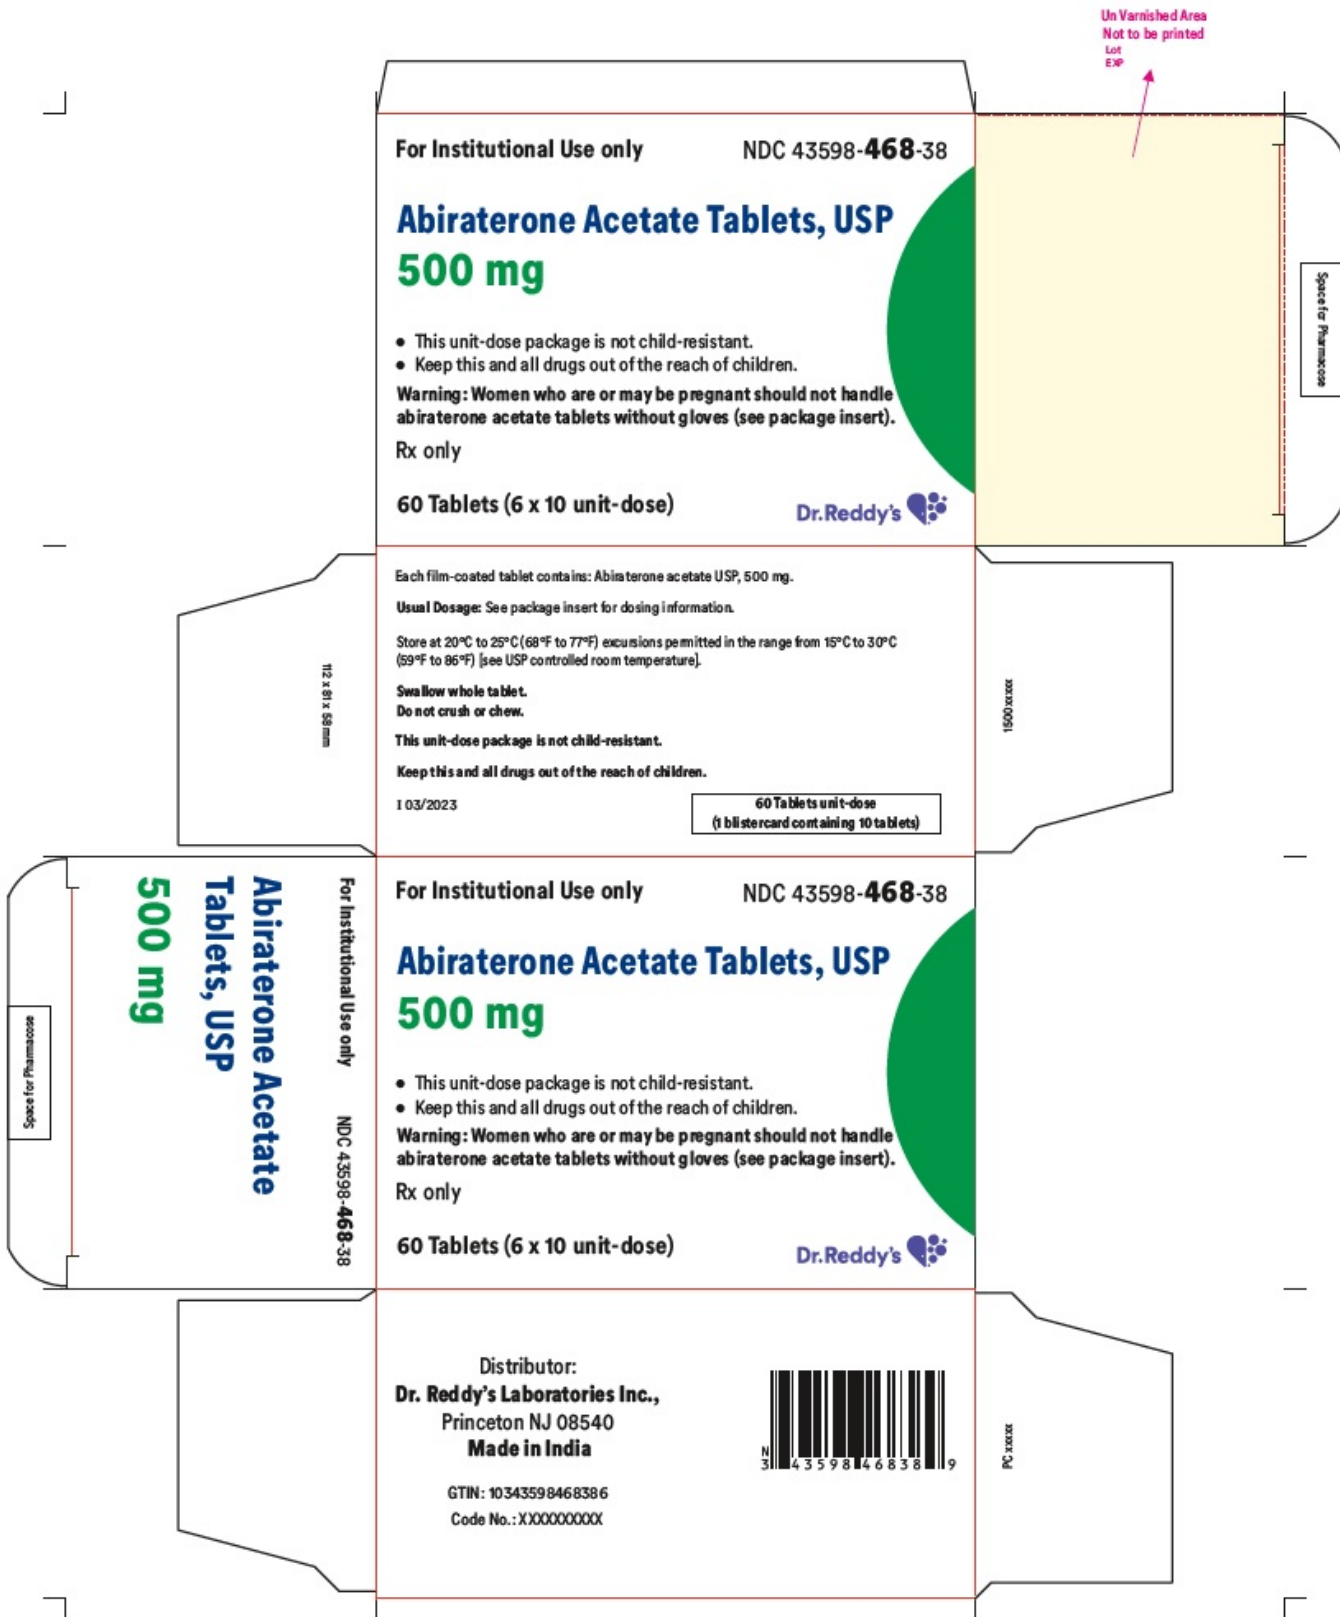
Un Varnished Area
Not to be printed
Lot
EXP

For Institutional Use only

NDC 43598-468-38

Abiraterone Acetate Tablets, USP
500 mg

• This unit-dose package is not child-resistant.
• Keep this and all drugs out of the reach of children.

Warning: Women who are or may be pregnant should not handle abiraterone acetate tablets without gloves (see package insert).

Rx only

60 Tablets (6 x 10 unit-dose)

Dr.Reddy's

Space for Pharmacode

112 x 81 x 58 mm

Each film-coated tablet contains: Abiraterone acetate USP, 500 mg.

Usual Dosage: See package insert for dosing information.

Store at 20°C to 25°C (68°F to 77°F) excursions permitted in the range from 15°C to 30°C (59°F to 86°F) [see USP controlled room temperature].

Swallow whole tablet.
Do not crush or chew.

This unit-dose package is not child-resistant.

Keep this and all drugs out of the reach of children.

I 03/2023

60 Tablets unit-dose
(1 blistercard containing 10 tablets)

1500xxxxx

Space for Pharmacode

500 mg

Abiraterone Acetate Tablets, USP

For Institutional Use only

NDC 43598-468-38

For Institutional Use only

NDC 43598-468-38

Abiraterone Acetate Tablets, USP
500 mg

• This unit-dose package is not child-resistant.
• Keep this and all drugs out of the reach of children.

Warning: Women who are or may be pregnant should not handle abiraterone acetate tablets without gloves (see package insert).

Rx only

60 Tablets (6 x 10 unit-dose)

Dr.Reddy's

Distributor:
Dr. Reddy's Laboratories Inc.,
Princeton NJ 08540
Made in India

GTIN: 10343598468386
Code No.: XXXXXXXXXX

N 3 43598 46838 9

PC xxxxx